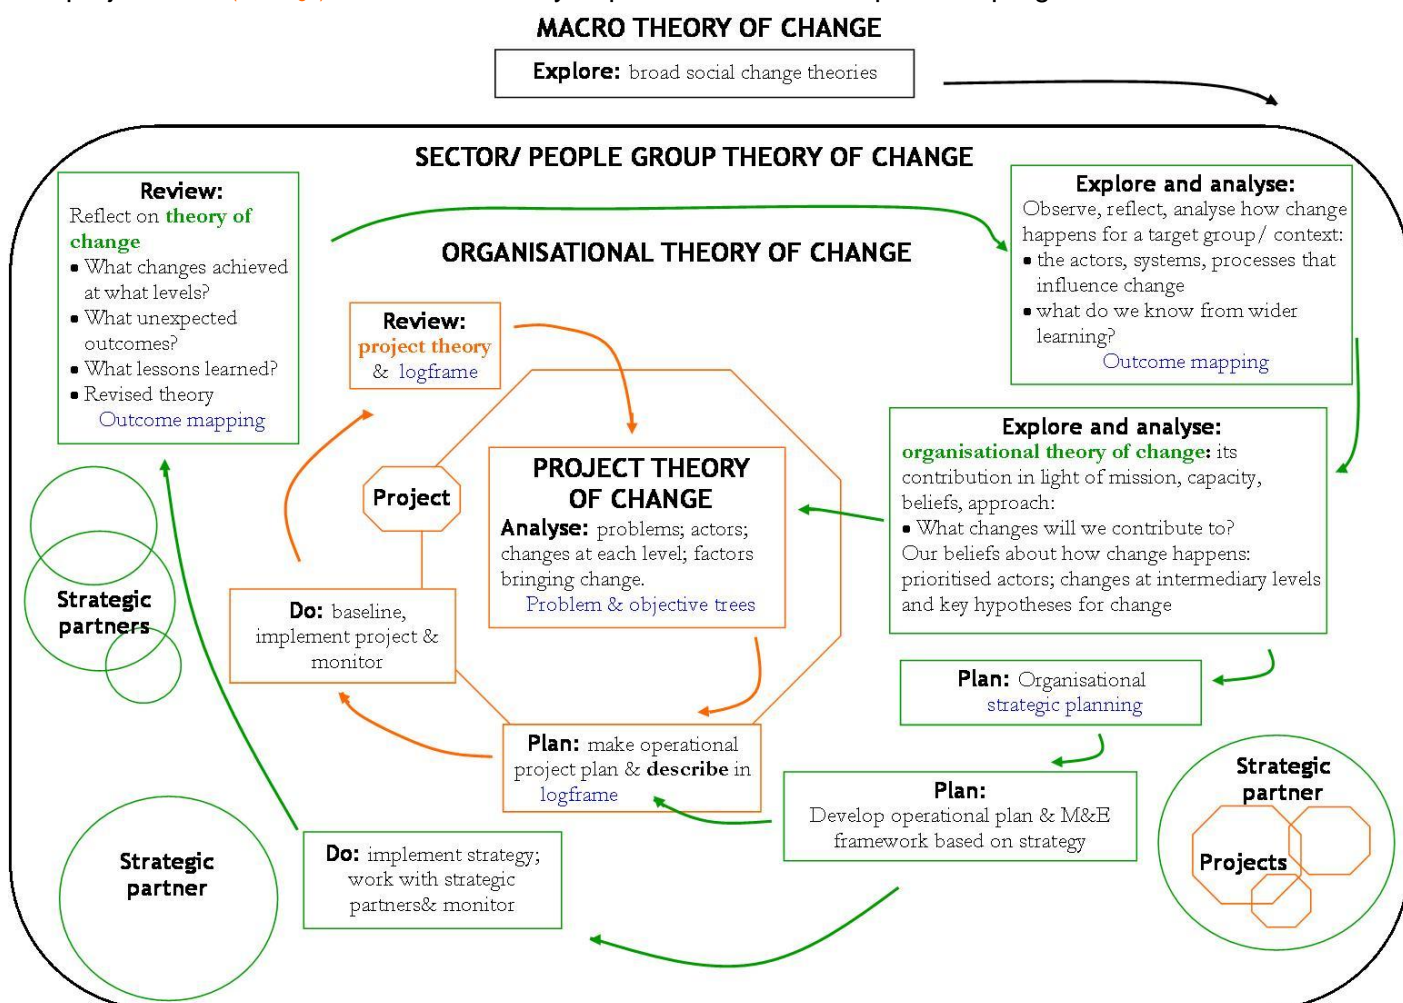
MACRO THEORY OF CHANGE

Explore: broad social change theories

SECTOR/ PEOPLE GROUP THEORY OF CHANGE

Review:
Reflect on theory of change
• What changes achieved at what levels?
• What unexpected outcomes?
• What lessons learned?
• Revised theory
Outcome mapping

Explore and analyse:
Observe, reflect, analyse how change happens for a target group/ context:
• the actors, systems, processes that influence change
• what do we know from wider learning?
Outcome mapping

ORGANISATIONAL THEORY OF CHANGE

Review:
project theory & logframe

Project

PROJECT THEORY OF CHANGE
Analyse: problems; actors; changes at each level; factors bringing change.
Problem & objective trees

Explore and analyse:
organisational theory of change: its contribution in light of mission, capacity, beliefs, approach:
• What changes will we contribute to?
Our beliefs about how change happens: prioritised actors; changes at intermediary levels and key hypotheses for change

Strategic partners

Do: baseline, implement project & monitor

Plan: Organisational strategic planning

Plan: make operational project plan & describe in logframe

Plan:
Develop operational plan & M&E framework based on strategy

Strategic partner

Projects

Strategic partner

Do: implement strategy; work with strategic partners& monitor